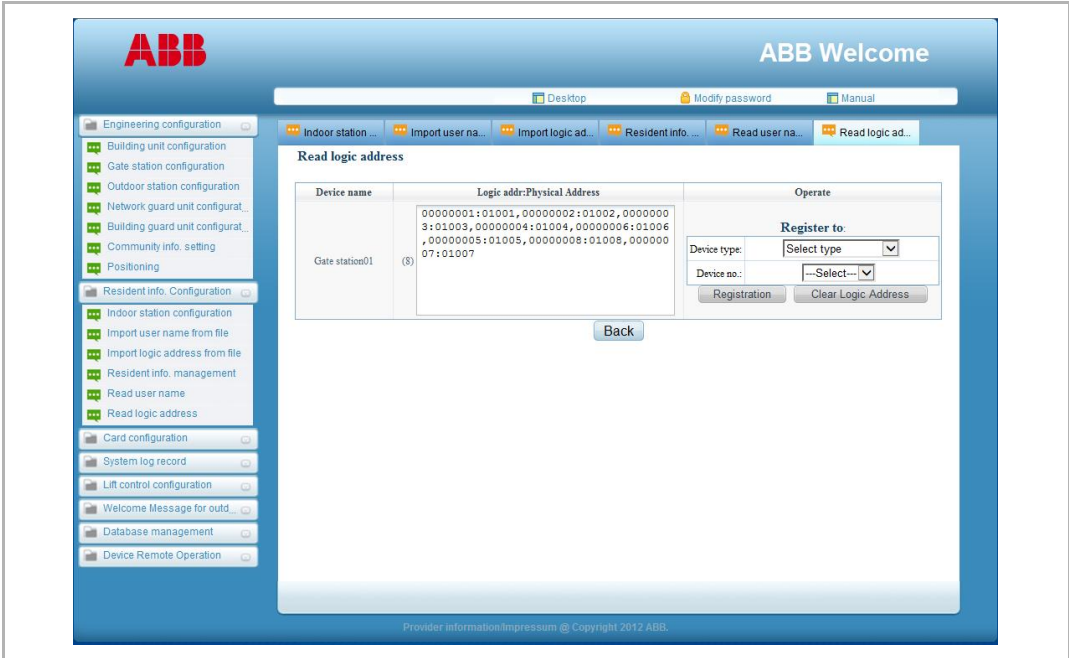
ABB

ABB Welcome

Desktop
Modify password
Manual

Engineering configuration
Building unit configuration
Gate station configuration
Outdoor station configuration
Network guard unit configurat...
Building guard unit configurat...
Community info. setting
Positioning
Resident info. Configuration
Indoor station configuration
Import user name from file
Import logic address from file
Resident info. management
Read user name
Read logic address
Card configuration
System log record
Lift control configuration
Welcome Message for outd...
Database management
Device Remote Operation

Indoor station ...
Import user na...
Import logic ad...
Resident info. ...
Read user na...
Read logic ad...

Read logic address

| Device name | Logic addr:Physical Address | Operate |
|---|---|---|
| Gate station01 | (8) 00000001:01001,00000002:01002,00000003:01003,00000004:01004,00000006:01006,00000005:01005,00000008:01008,00000007:01007 | Register to: Device type: Select type; Device no.: ---Select--- Registration Clear Logic Address |

Back

Provider information/Impressum @ Copyright 2012 ABB.